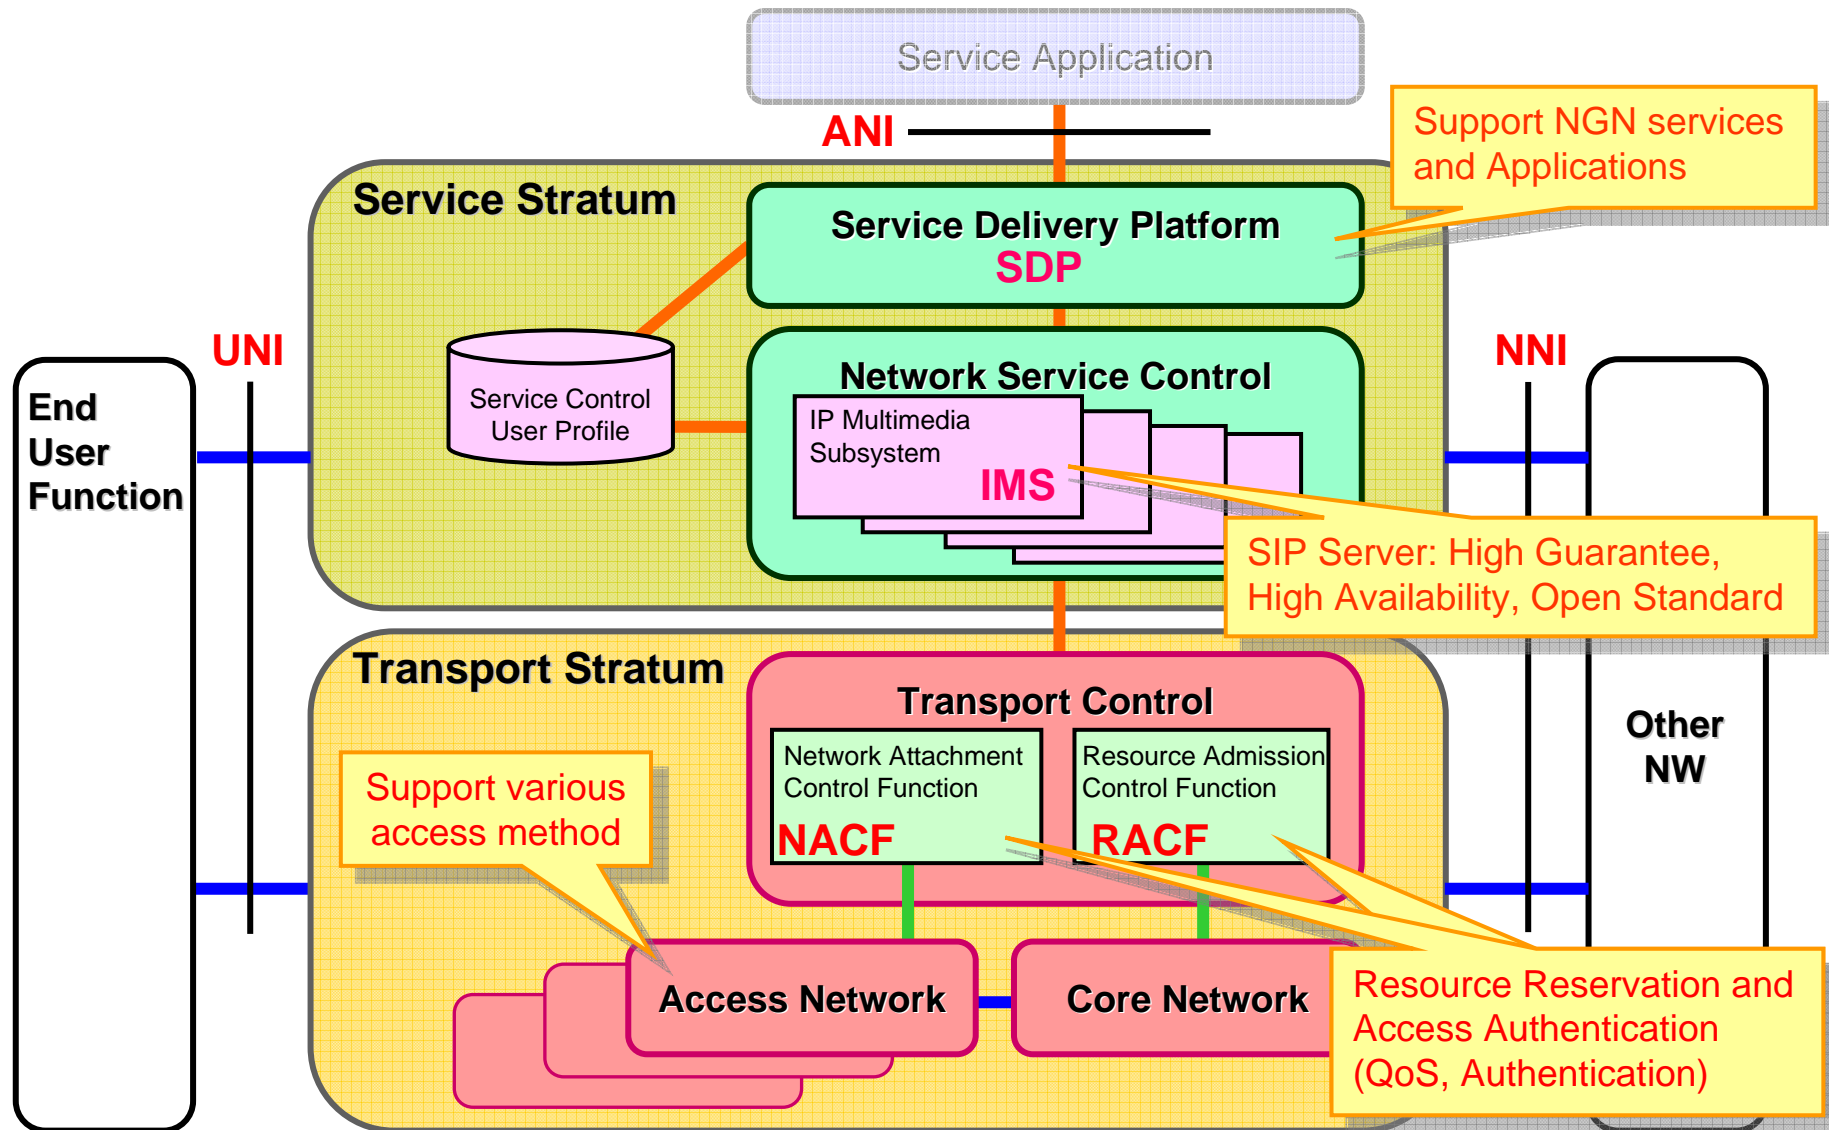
Service Application

ANI

Support NGN services and Applications

Service Stratum

Service Delivery Platform
SDP

UNI

NNI

End User Function

Service Control User Profile

Network Service Control

IP Multimedia Subsystem
IMS

SIP Server: High Guarantee, High Availability, Open Standard

Transport Stratum

Transport Control

Network Attachment Control Function
NACF

Resource Admission Control Function
RACF

Other NW

Support various access method

Access Network

Core Network

Resource Reservation and Access Authentication (QoS, Authentication)